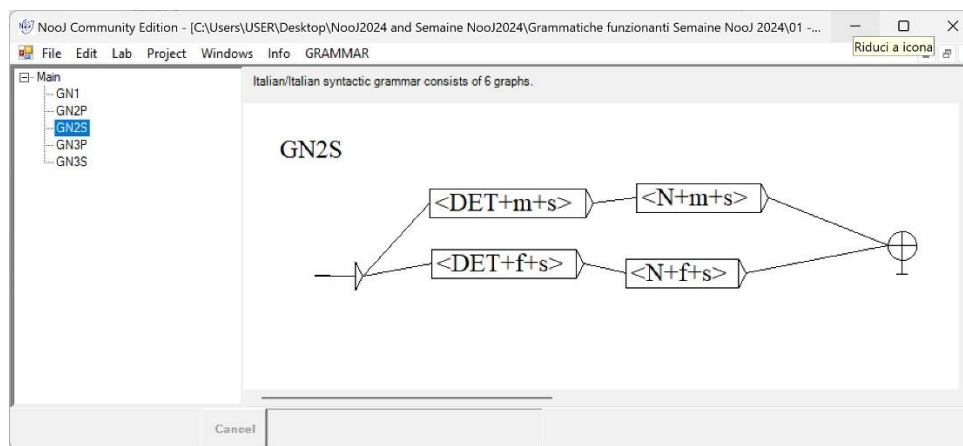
NooJ Community Edition - [C:\Users\USER\Desktop\NooJ2024 and Semaine NooJ2024\Grammatiche funzionanti Semaine NooJ 2024\01 -...

Riduci a icona

File Edit Lab Project Windows Info GRAMMAR

Main
GN1
GN2P
GN2S
GN3P
GN3S

Italian/Italian syntactic grammar consists of 6 graphs.

GN2S

<DET+m+s>
<N+m+s>
<DET+f+s>
<N+f+s>

Cancel